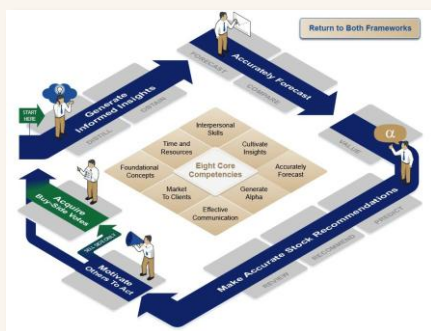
Return to Both Frameworks

START HERE

Generate Informed Insights

DISTILL

OBTAIN

FORECAST

COMPARE

Accurately Forecast

VALUE

Make Accurate Stock Recommendations

PREDICT

RECOMMEND

REVIEW

Motivate Others To Act

SELL MESSAGE

Acquire Buy-Side Votes

Interpersonal Skills

Time and Resources

Cultivate Insights

Foundational Concepts

Eight Core Competencies

Accurately Forecast

Market To Clients

Generate Alpha

Effective Communication

α